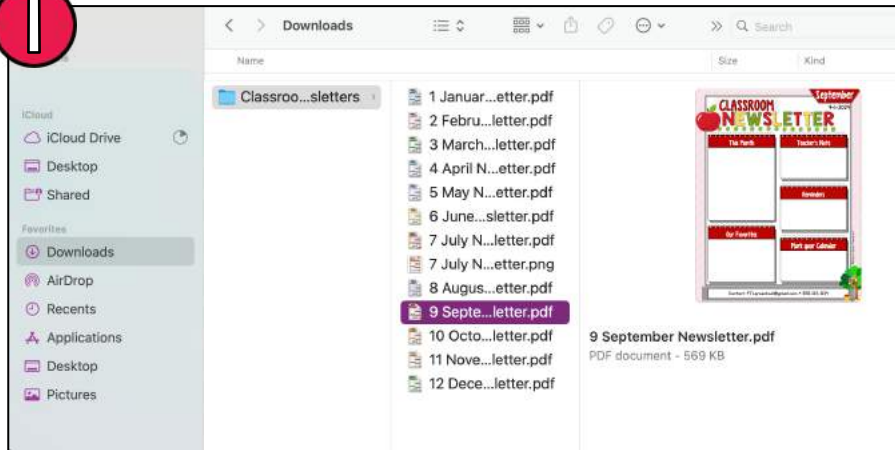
1

Downloads

Search

Name

Size

Kind

iCloud

iCloud Drive

Desktop

Shared

Favorites

Downloads

AirDrop

Recents

Applications

Desktop

Pictures

Classroo...sletters

1 Januar...etter.pdf

2 Febru...letter.pdf

3 March...letter.pdf

4 April N...etter.pdf

5 May N...etter.pdf

6 June...sletter.pdf

7 July N...letter.pdf

7 July N...etter.png

8 Augus...etter.pdf

9 Septe...letter.pdf

10 Octo...letter.pdf

11 Nove...letter.pdf

12 Dece...letter.pdf

September

CLASSROOM NEWSLETTER

This Month

Teacher's Note

Reminders

Our Favorites

Mark your Calendar

9 September Newsletter.pdf

PDF document - 569 KB